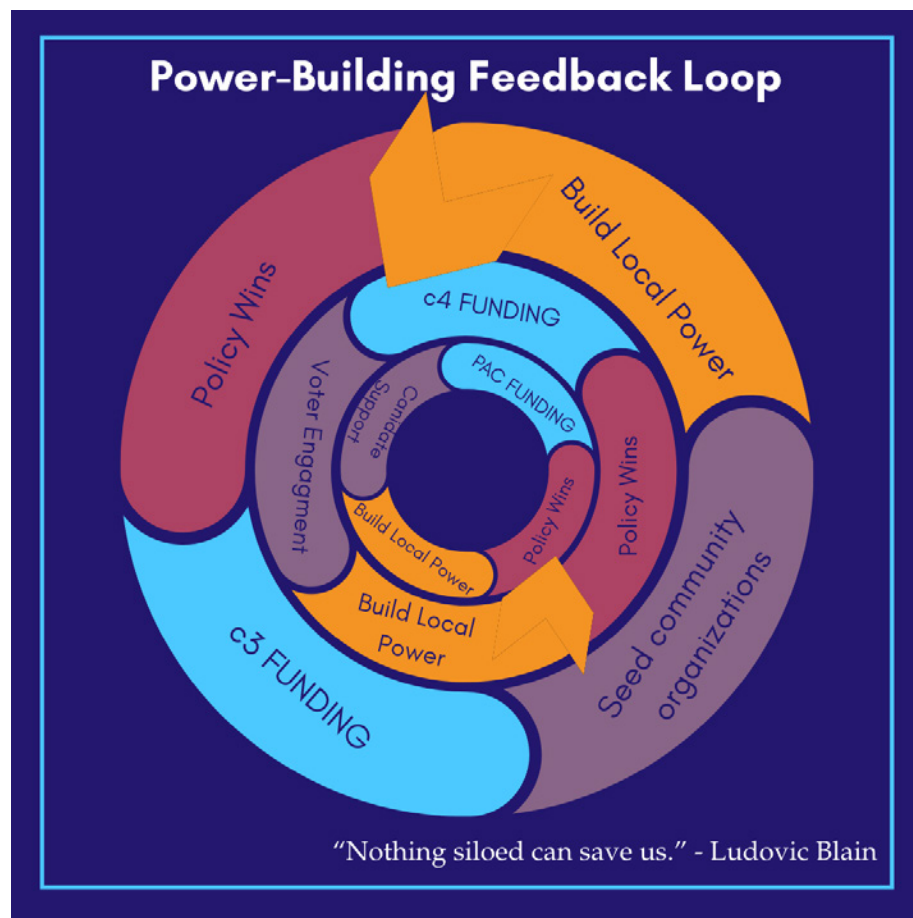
Power-Building Feedback Loop

Build Local Power

Seed community organizations

c3 FUNDING

Policy Wins

c4 FUNDING

Policy Wins

Build Local Power

Voter Engagment

PAC FUNDING

Policy Wins

Build Local Power

Canidate Support

"Nothing siloed can save us." - Ludovic Blain